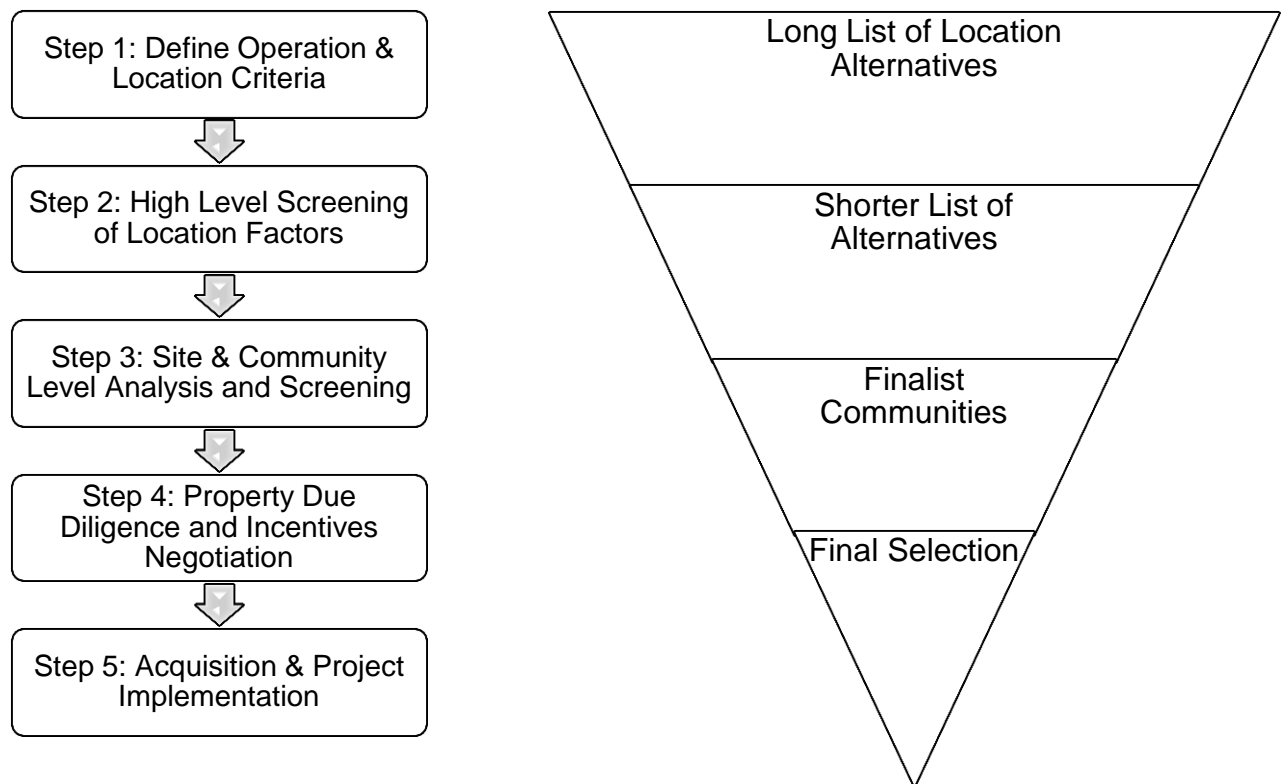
Step 1: Define Operation & Location Criteria

Step 2: High Level Screening of Location Factors

Step 3: Site & Community Level Analysis and Screening

Step 4: Property Due Diligence and Incentives Negotiation

Step 5: Acquisition & Project Implementation

Long List of Location Alternatives

Shorter List of Alternatives

Finalist Communities

Final Selection